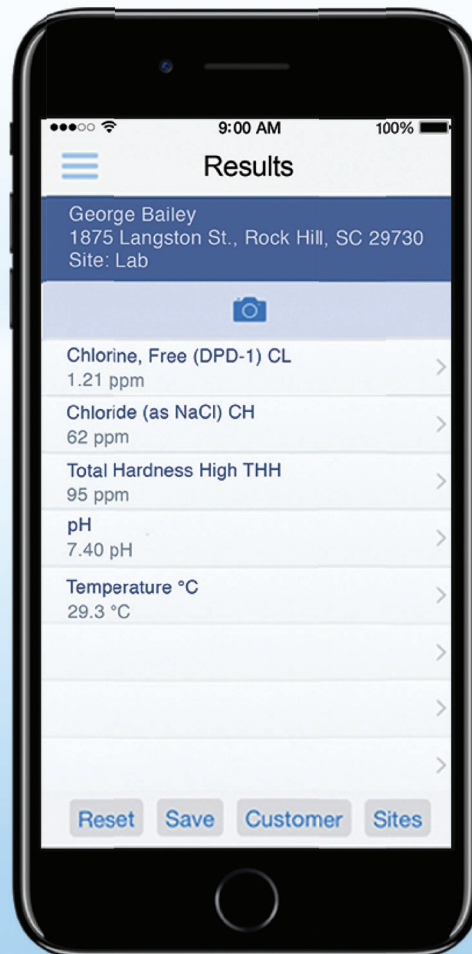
9:00 AM
100%

Results

George Bailey
1875 Langston St., Rock Hill, SC 29730
Site: Lab

Chlorine, Free (DPD-1) CL
1.21 ppm

Chloride (as NaCl) CH
62 ppm

Total Hardness High THH
95 ppm

pH
7.40 pH

Temperature °C
29.3 °C

Reset
Save
Customer
Sites